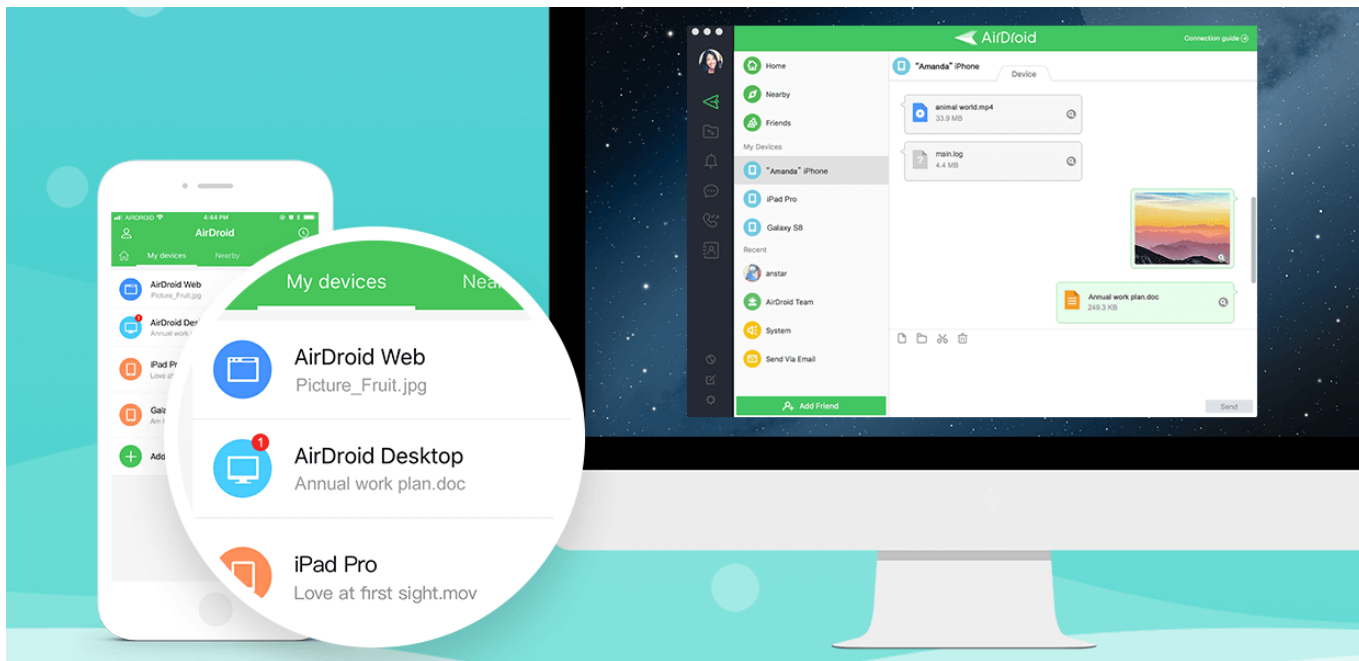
AIRDROID
4:44 PM
AirDroid
My devices
Nearby
AirDroid Web
Picture_Fruit.jpg
AirDroid Desk
Annual work
iPad Pro
Love at
Gala
Am
Add

My devices
Nea
AirDroid Web
Picture_Fruit.jpg
1
AirDroid Desktop
Annual work plan.doc
iPad Pro
Love at first sight.mov

AirDroid
Connection guide
Home
Nearby
Friends
My Devices
"Amanda" iPhone
iPad Pro
Galaxy S8
Recent
anstar
AirDroid Team
System
Send Via Email
Add Friend
"Amanda" iPhone
Device
animal world.mp4
33.9 MB
main.log
4.4 MB
Annual work plan.doc
249.3 KB
Send